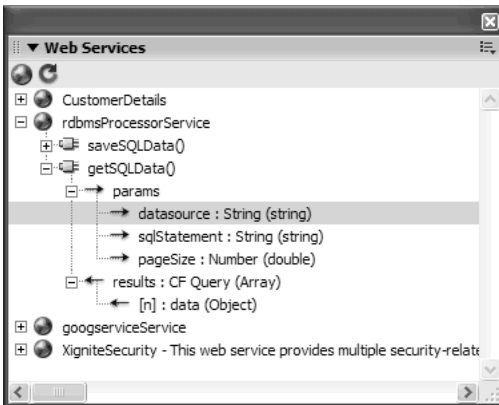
Web Services

CustomerDetails
rdbmsProcessorService
saveSQLData()
getSQLData()
params
datasource : String (string)
sqlStatement : String (string)
pageSize : Number (double)
results : CF Query (Array)
[n] : data (Object)
googserviceService
XigniteSecurity - This web service provides multiple security-relat